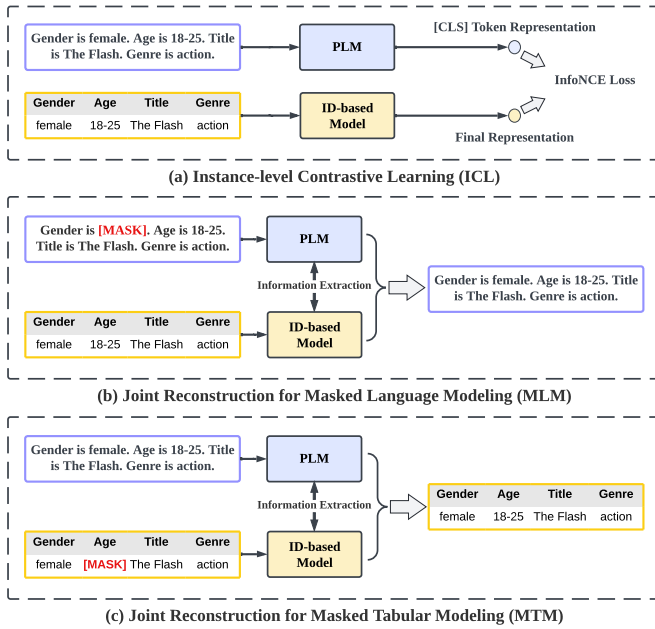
Gender is female. Age is 18-25. Title is The Flash. Genre is action.

PLM

[CLS] Token Representation

InfoNCE Loss

| Gender | Age | Title | Genre |
|---|---|---|---|
| female | 18-25 | The Flash | action |

ID-based Model

Final Representation

(a) Instance-level Contrastive Learning (ICL)

Gender is [MASK]. Age is 18-25. Title is The Flash. Genre is action.

PLM

Information Extraction

| Gender | Age | Title | Genre |
|---|---|---|---|
| female | 18-25 | The Flash | action |

ID-based Model

Gender is female. Age is 18-25. Title is The Flash. Genre is action.

(b) Joint Reconstruction for Masked Language Modeling (MLM)

Gender is female. Age is 18-25. Title is The Flash. Genre is action.

PLM

Information Extraction

| Gender | Age | Title | Genre |
|---|---|---|---|
| female | [MASK] | The Flash | action |

ID-based Model

| Gender | Age | Title | Genre |
|---|---|---|---|
| female | 18-25 | The Flash | action |

(c) Joint Reconstruction for Masked Tabular Modeling (MTM)